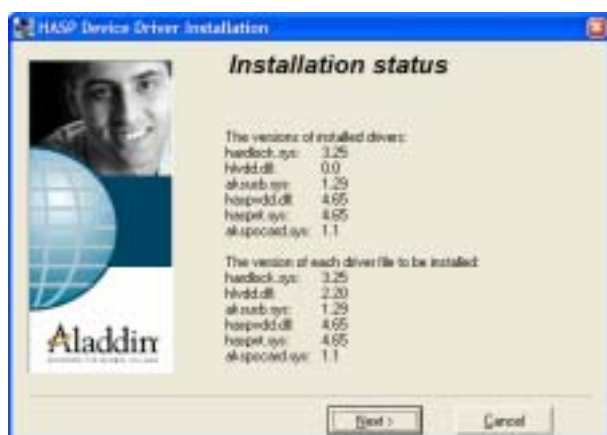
HASP Device Driver Installation

Installation status

The versions of installed drivers:
hardlock.sys: 3.25
hlvdd.dll: 0.0
aksusb.sys: 1.29
haspvdd.dll: 4.65
haspnt.sys: 4.65
akspccard.sys: 1.1

The version of each driver file to be installed:
hardlock.sys: 3.25
hlvdd.dll: 2.20
aksusb.sys: 1.29
haspvdd.dll: 4.65
haspnt.sys: 4.65
akspccard.sys: 1.1

Aladdin
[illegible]

Next >
Cancel